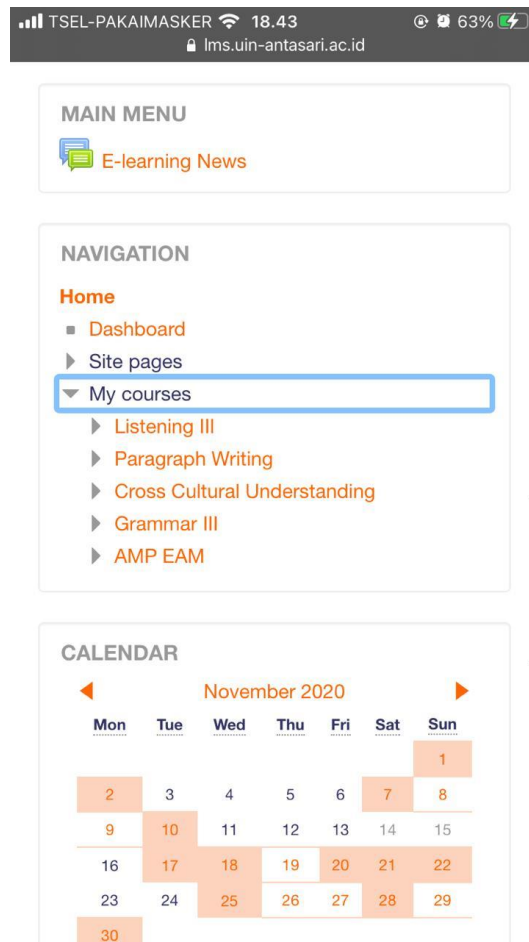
TSEL-PAKAIMASKER 18.43 63%
lms.uin-antasari.ac.id

MAIN MENU
E-learning News

NAVIGATION
Home
Dashboard
Site pages
My courses
Listening III
Paragraph Writing
Cross Cultural Understanding
Grammar III
AMP EAM

CALENDAR
November 2020

| Mon | Tue | Wed | Thu | Fri | Sat | Sun |
|---|---|---|---|---|---|---|
| | | | | | | 1 |
| 2 | 3 | 4 | 5 | 6 | 7 | 8 |
| 9 | 10 | 11 | 12 | 13 | 14 | 15 |
| 16 | 17 | 18 | 19 | 20 | 21 | 22 |
| 23 | 24 | 25 | 26 | 27 | 28 | 29 |
| 30 | | | | | | |